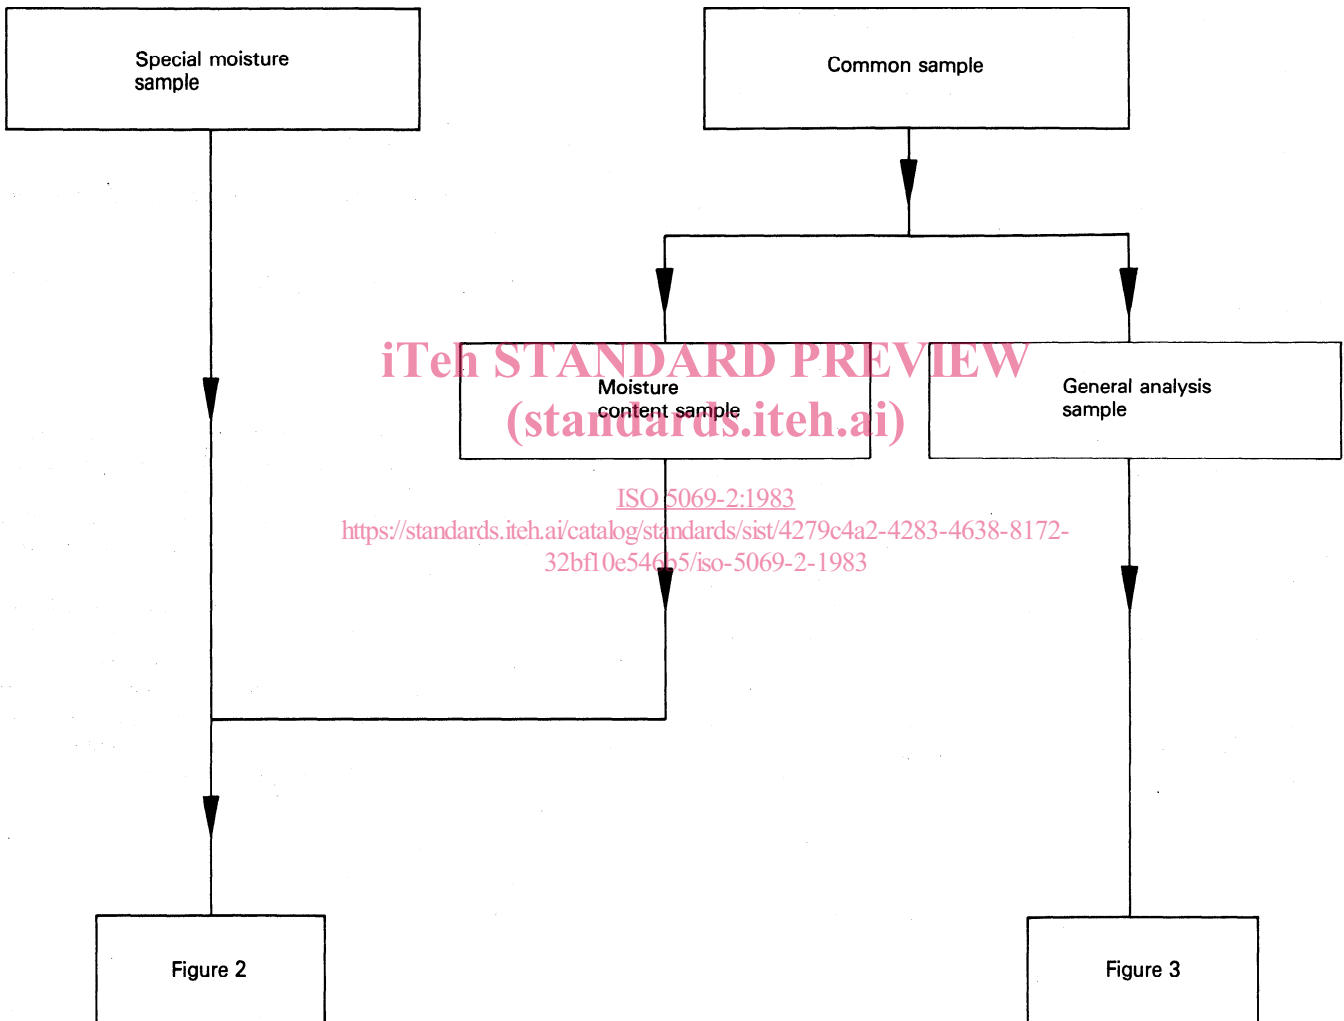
Special moisture sample

Common sample

iTeh STANDARD PREVIEW
(standards.iteh.ai)

Moisture content sample

General analysis sample

ISO 5069-2:1983
https://standards.iteh.ai/catalog/standards/sist/4279c4a2-4283-4638-8172-32bf10e546b5/iso-5069-2-1983

Figure 2

Figure 3